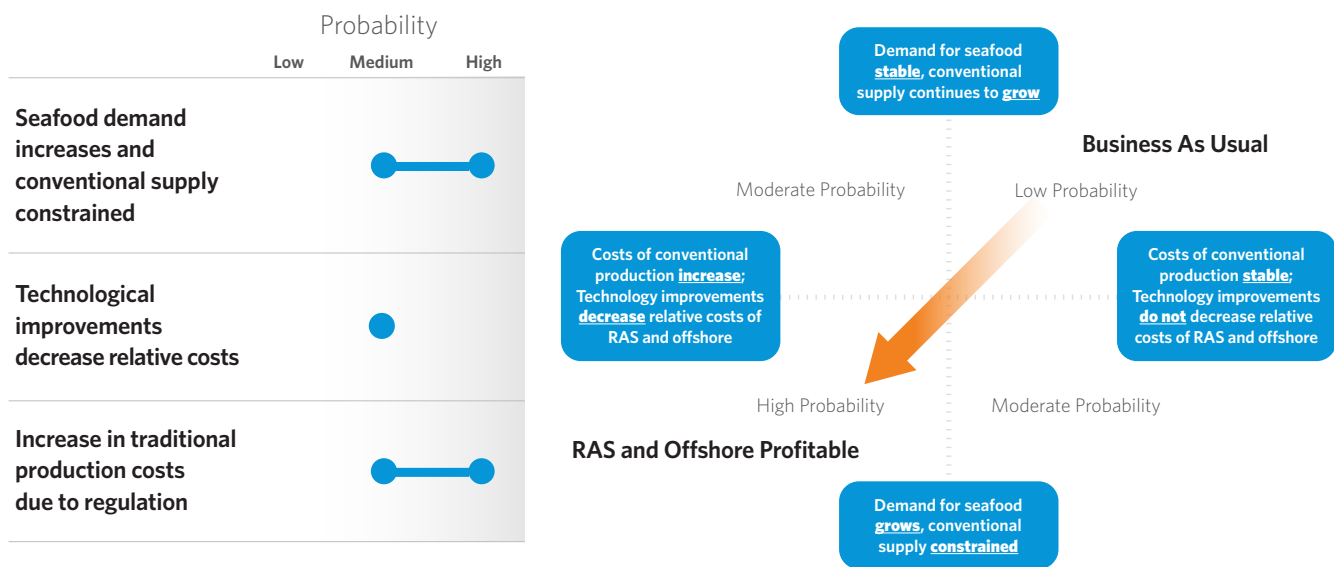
Probability

| | Low | Medium | High |
|---|---|---|---|
| Seafood demand increases and conventional supply constrained | | | |
| Technological improvements decrease relative costs | | | |
| Increase in traditional production costs due to regulation | | | |

Demand for seafood stable, conventional supply continues to grow

Business As Usual

Moderate Probability

Low Probability

Costs of conventional production increase; Technology improvements decrease relative costs of RAS and offshore

Costs of conventional production stable; Technology improvements do not decrease relative costs of RAS and offshore

High Probability

Moderate Probability

RAS and Offshore Profitable

Demand for seafood grows, conventional supply constrained